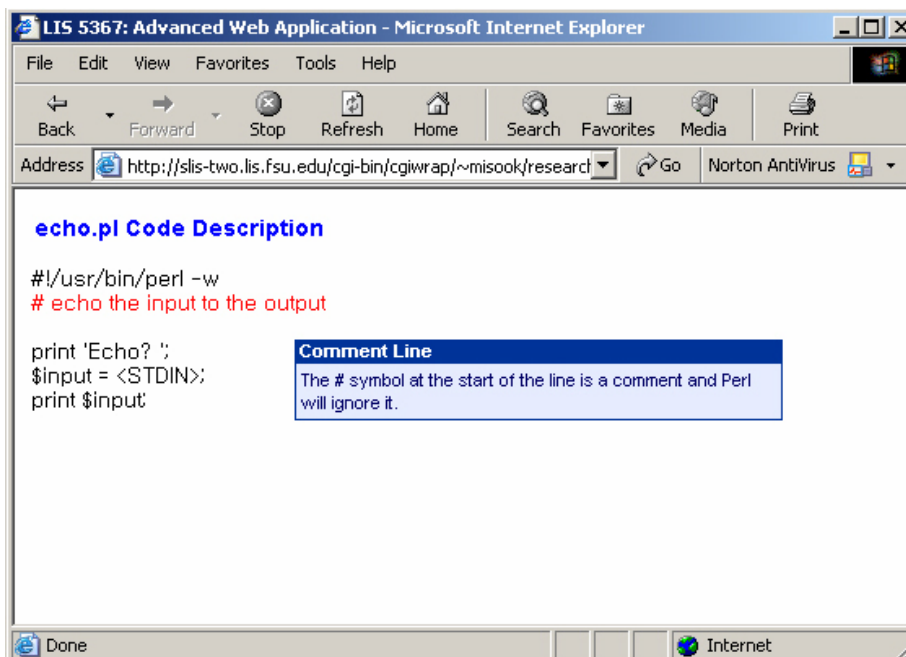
LIS 5367: Advanced Web Application - Microsoft Internet Explorer

File Edit View Favorites Tools Help

Back Forward Stop Refresh Home Search Favorites Media Print

Address http://slis-two.lis.fsu.edu/cgi-bin/cgiwrap/~misook/researcl Go Norton AntiVirus

echo.pl Code Description

#!/usr/bin/perl -w
# echo the input to the output

print 'Echo? ';
$input = <STDIN>;
print $input;

Comment Line

The # symbol at the start of the line is a comment and Perl will ignore it.

Done Internet